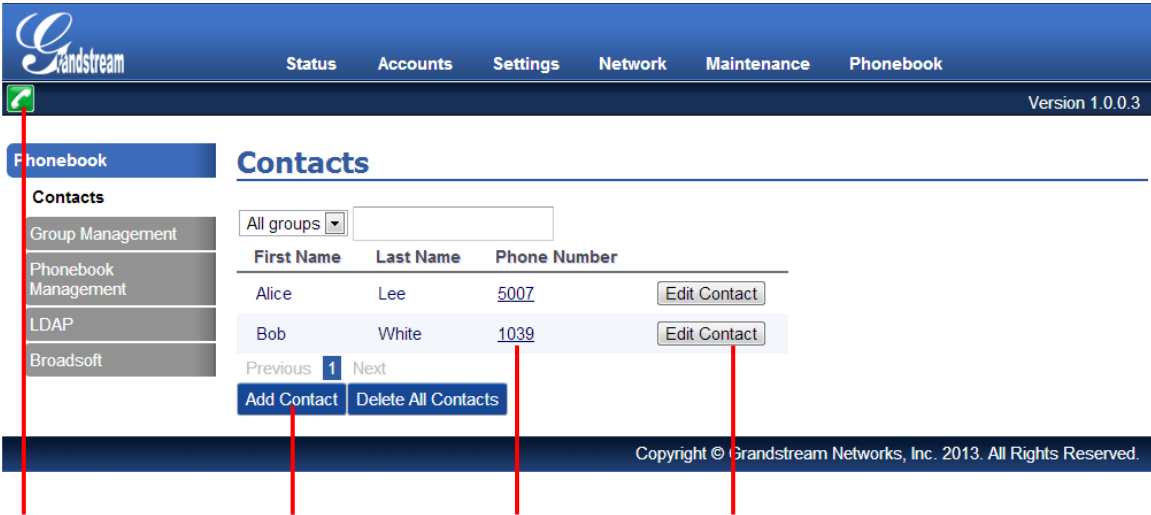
Grandstream

Status Accounts Settings Network Maintenance Phonebook

Version 1.0.0.3

Phonebook
Contacts
Group Management
Phonebook Management
LDAP
Broadsoft

Contacts

All groups

| First Name | Last Name | Phone Number | |
|---|---|---|---|
| Alice | Lee | 5007 | Edit Contact |
| Bob | White | 1039 | Edit Contact |

Previous 1 Next

Add Contact Delete All Contacts

Copyright © Grandstream Networks, Inc. 2013. All Rights Reserved.